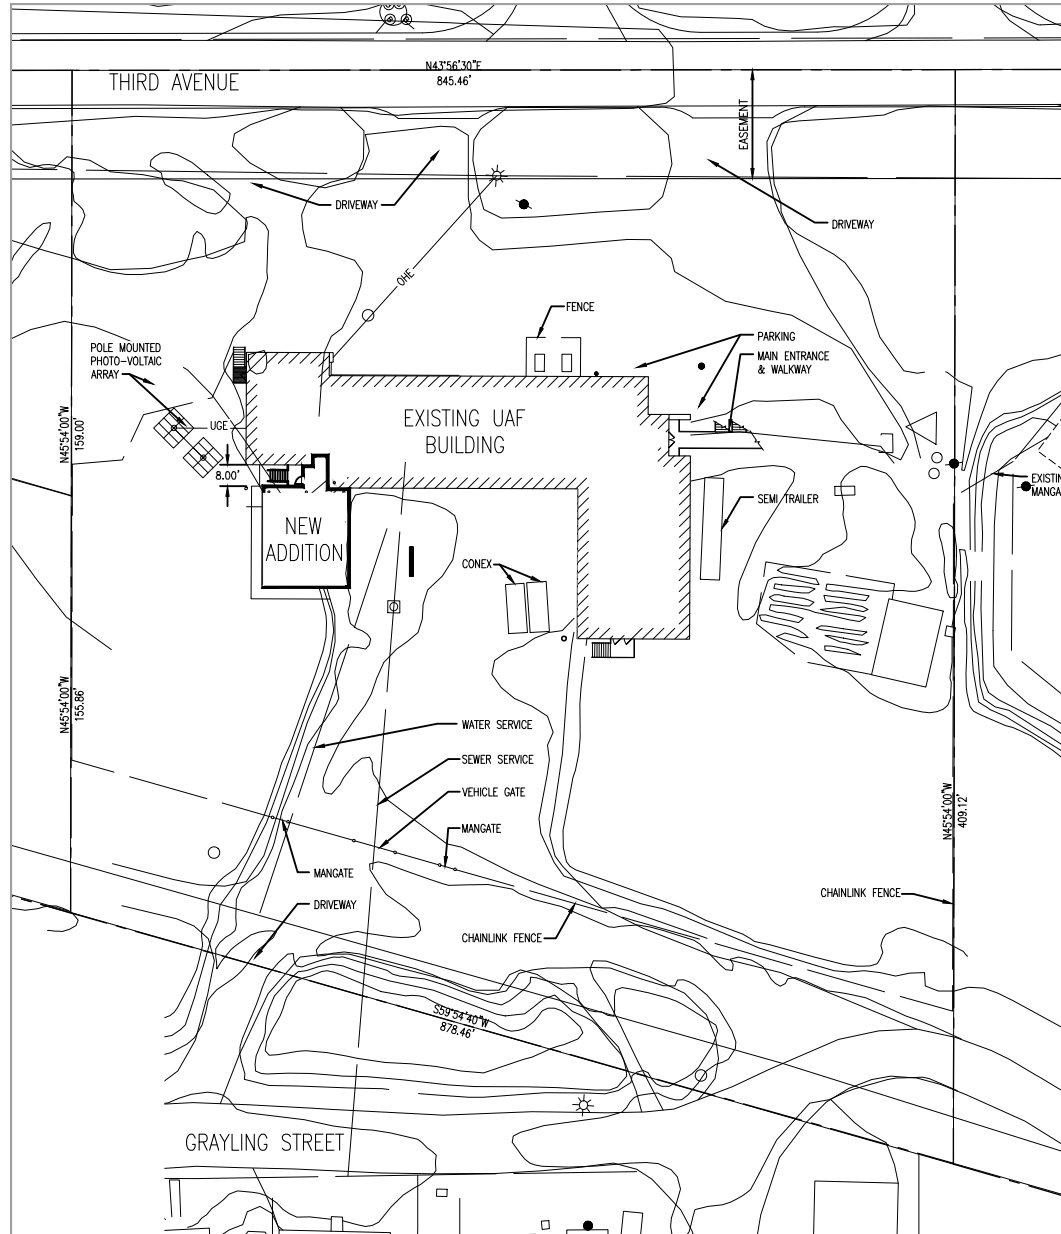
THIRD AVENUE

N43°56'30"E
845.46'

EASEMENT

DRIVEWAY

DRIVEWAY

OHE

FENCE

PARKING

MAIN ENTRANCE & WALKWAY

POLE MOUNTED PHOTO-VOLTAIC ARRAY

N45°54'00"W
159.00'

UGE

EXISTING UAF BUILDING

8.00'

NEW ADDITION

EXISTIN
MANGA

SEMI TRAILER

CONEX

N45°54'00"W
155.86'

WATER SERVICE

SEWER SERVICE

VEHICLE GATE

MANGATE

N45°54'00"W
409.12'

MANGATE

DRIVEWAY

CHAINLINK FENCE

CHAINLINK FENCE

S59°54'40"W
878.46'

GRAYLING STREET